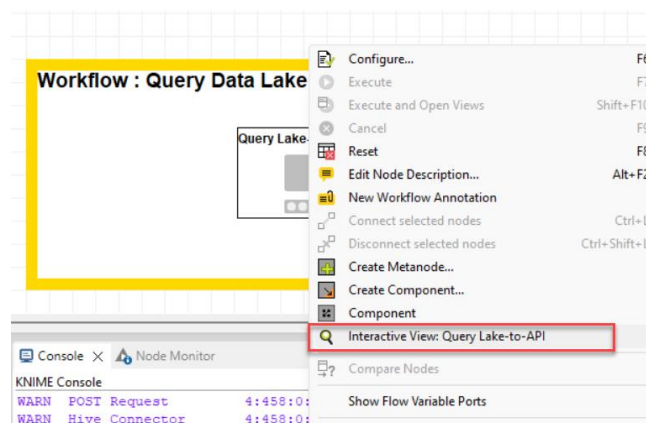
Workflow : Query Data Lake

Query Lake-

Configure... F6
Execute F7
Execute and Open Views Shift+F10
Cancel F9
Reset F8
Edit Node Description... Alt+F2
New Workflow Annotation
Connect selected nodes Ctrl+L
Disconnect selected nodes Ctrl+Shift+L
Create Metanode...
Create Component...
Component
Interactive View: Query Lake-to-API
Compare Nodes
Show Flow Variable Ports

Console ✕ Node Monitor
KNIME Console
WARN POST Request 4:458:0:
WARN Hive Connector 4:458:0: